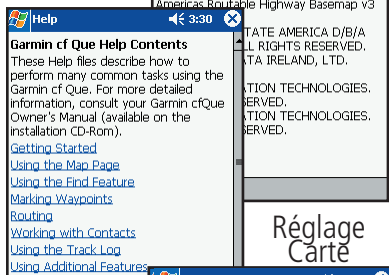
Help 3:30

Garmin cf Que Help Contents

These Help files describe how to perform many common tasks using the Garmin cf Que. For more detailed information, consult your Garmin cfQue Owner's Manual (available on the installation CD-Rom).

Getting Started
Using the Map Page
Using the Find Feature
Marking Waypoints
Routing
Working with Contacts
Using the Track Log
Using Additional Features

Americas Routable Highway Basemap v3
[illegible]TATE AMERICA D/B/A
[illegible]LL RIGHTS RESERVED.
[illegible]ATA IRELAND, LTD.
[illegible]ATION TECHNOLOGIES.
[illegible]SERVED.
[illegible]ATION TECHNOLOGIES.
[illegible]SERVED.

Réglage
Carte